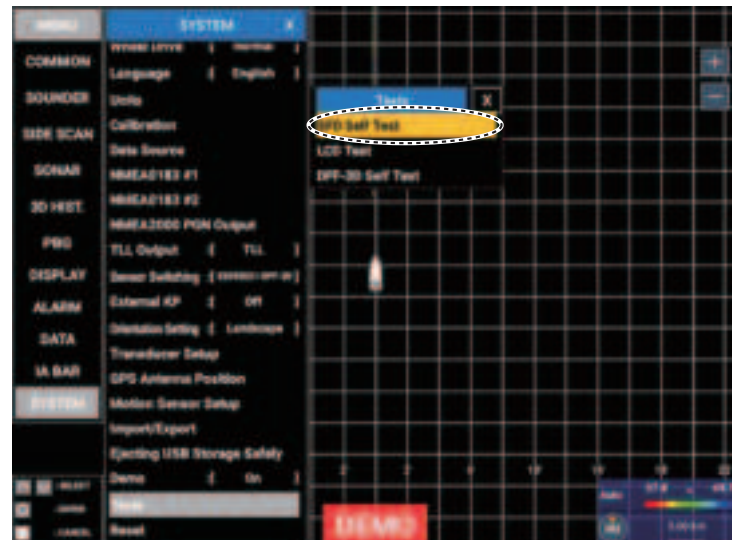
MENU

COMMON

SOUNDER

SIDE SCAN

SONAR

3D HIST.

PBG

DISPLAY

ALARM

DATA

IA BAR

SYSTEM

SYSTEM X

Wheel Drive [ Normal ]

Language [ English ]

Units

Calibration

Data Source

NMEA0183 #1

NMEA0183 #2

NMEA2000 PGN Output

TLL Output [ TLL ]

Sensor Switching [ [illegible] ]

External KP [ Off ]

Orientation Setting [ Landscape ]

Transducer Setup

GPS Antenna Position

Motion Sensor Setup

Import/Export

Ejecting USB Storage Safely

Demo [ On ]

Tests

Reset

Tests X

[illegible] Self Test

LCD Test

DFF-3D Self Test

+

−

DEMO